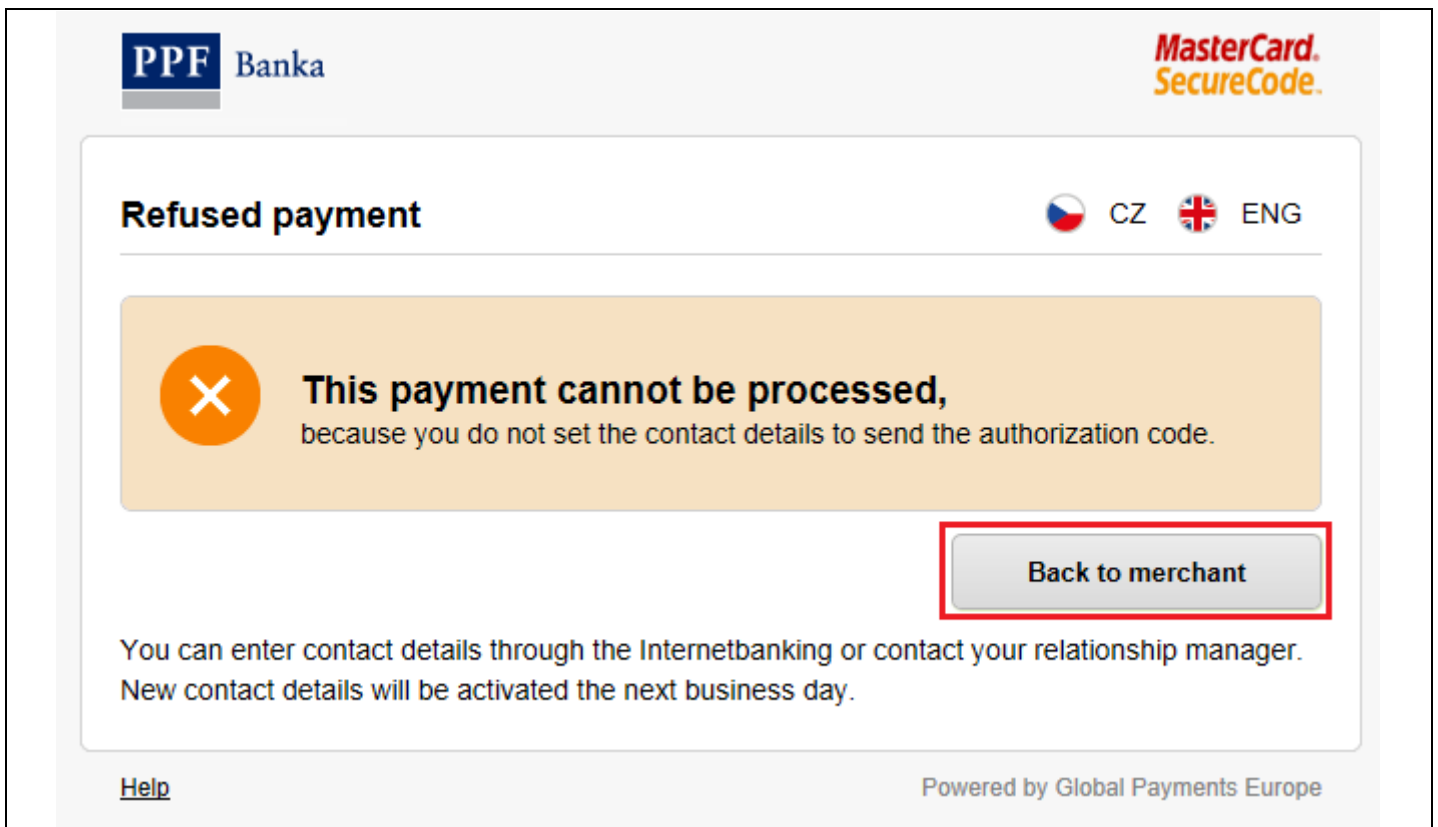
PPF Banka

MasterCard. SecureCode.

Refused payment

CZ ENG

This payment cannot be processed,
because you do not set the contact details to send the authorization code.

Back to merchant

You can enter contact details through the Internetbanking or contact your relationship manager. New contact details will be activated the next business day.

Help

Powered by Global Payments Europe